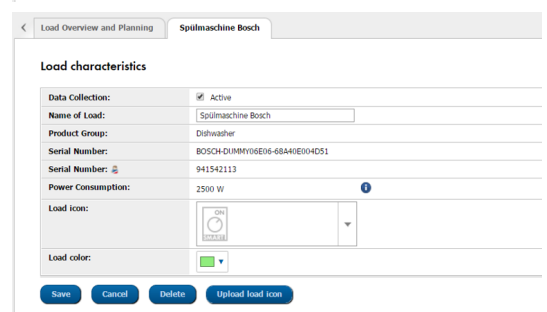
Load Overview and Planning

Spülmaschine Bosch

Load characteristics

| Data Collection: | Active |
|---|---|
| Name of Load: | Spülmaschine Bosch |
| Product Group: | Dishwasher |
| Serial Number: | BOSCH-DUMMY06E06-68A40E004D51 |
| Serial Number: | 941542113 |
| Power Consumption: | 2500 W |
| Load icon: | ON SMART |
| Load color: | |

Save Cancel Delete Upload load icon